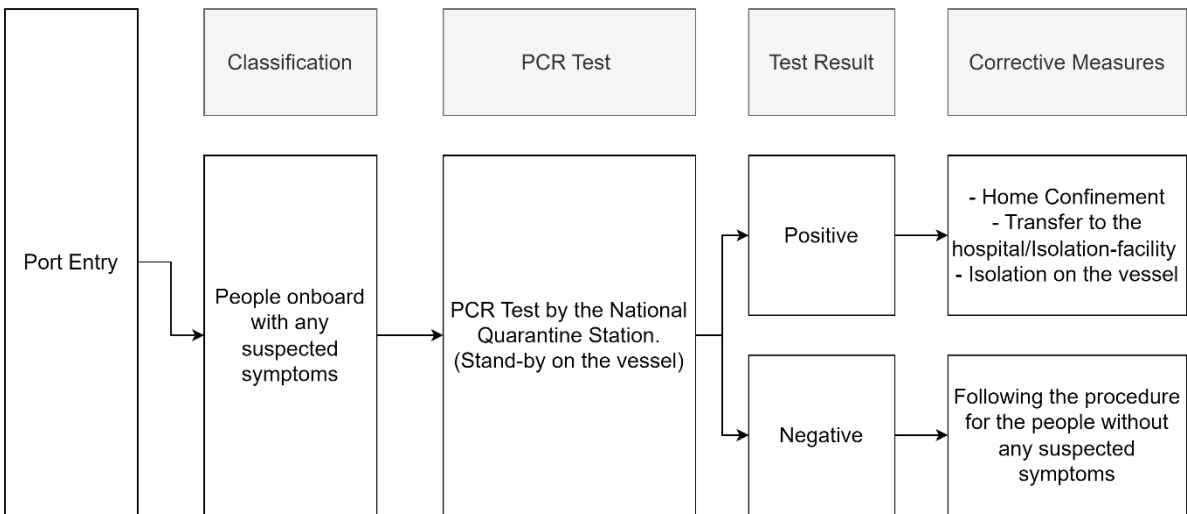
Classification

PCR Test

Test Result

Corrective Measures

Port Entry

People onboard with any suspected symptoms

PCR Test by the National Quarantine Station. (Stand-by on the vessel)

Positive

- Home Confinement
- Transfer to the hospital/Isolation-facility
- Isolation on the vessel

Negative

Following the procedure for the people without any suspected symptoms